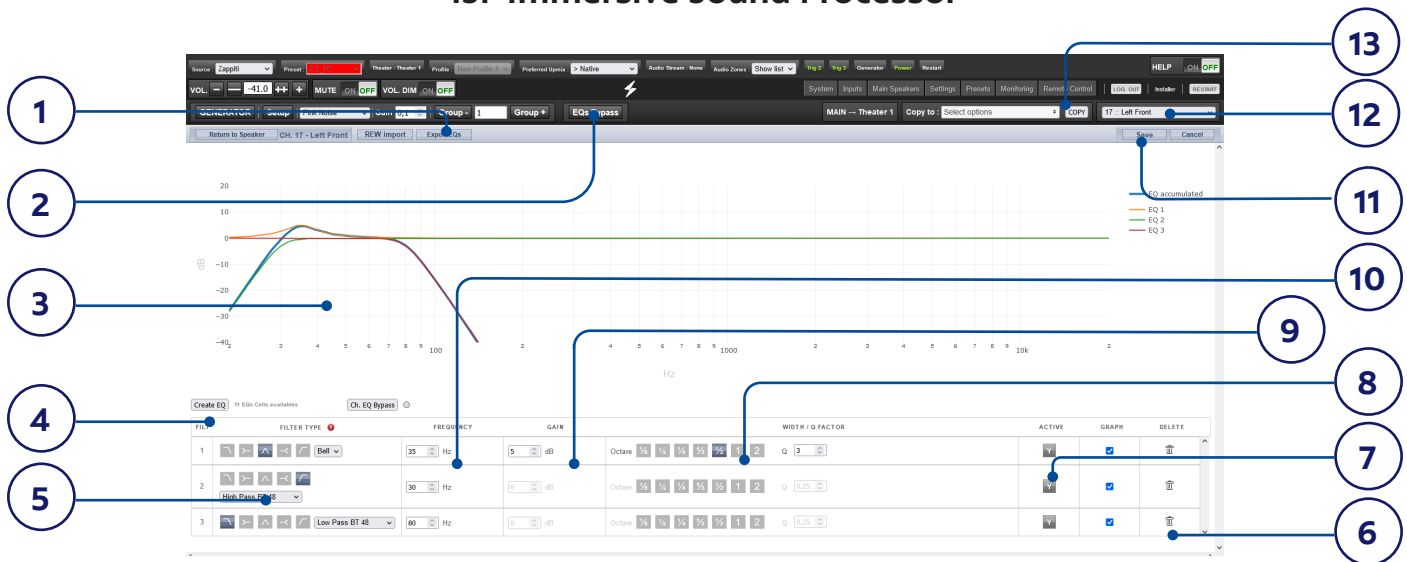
ISP Immersive Sound Processor

Source Zappiti Preset Theater : Theater 1 Profile New Profile 1 Preferred Upmix > Native Audio Stream : None Audio Zones Show list Trig 2 Trig 3 Generator Power Restart HELP ON OFF

VOL. — — -41.0 ++ + MUTE ON OFF VOL. DIM ON OFF System Inputs Main Speakers Settings Presets Monitoring Remote Control LOG OUT Installer RESTART

GENERATOR Setup Pink Noise Gain 0,1 Group - 1 Group + EQs Bypass MAIN → Theater 1 Copy to : Select options COPY 17 : Left Front

Return to Speaker CH. 17 - Left Front REW import Export EQs Save Cancel

20 10 0 -10 -20 -30 -40 dB

2 3 4 5 6 7 8 9 100 2 4 5 6 7 8 9 1000 2 3 4 5 6 7 8 9 10k 2

Hz

EQ accumulated
EQ 1
EQ 2
EQ 3

Create EQ 11 EQs Cells availables Ch. EQ Bypass

| FILT | FILTER TYPE | FREQUENCY | GAIN | WIDTH / Q FACTOR | ACTIVE | GRAPH | DELETE |
|---|---|---|---|---|---|---|---|
| 1 | Bell | 35 Hz | 5 dB | Octave 1/8 1/6 1/4 1/3 1/2 1 2 Q 3 | Y | ✓ | |
| 2 | High Pass BT 48 | 30 Hz | 0 dB | Octave 1/8 1/6 1/4 1/3 1/2 1 2 Q 0.25 | Y | ✓ | |
| 3 | Low Pass BT 48 | 80 Hz | 0 dB | Octave 1/8 1/6 1/4 1/3 1/2 1 2 Q 0.25 | Y | ✓ | |

1 2 3 4 5 6 7 8 9 10 11 12 13